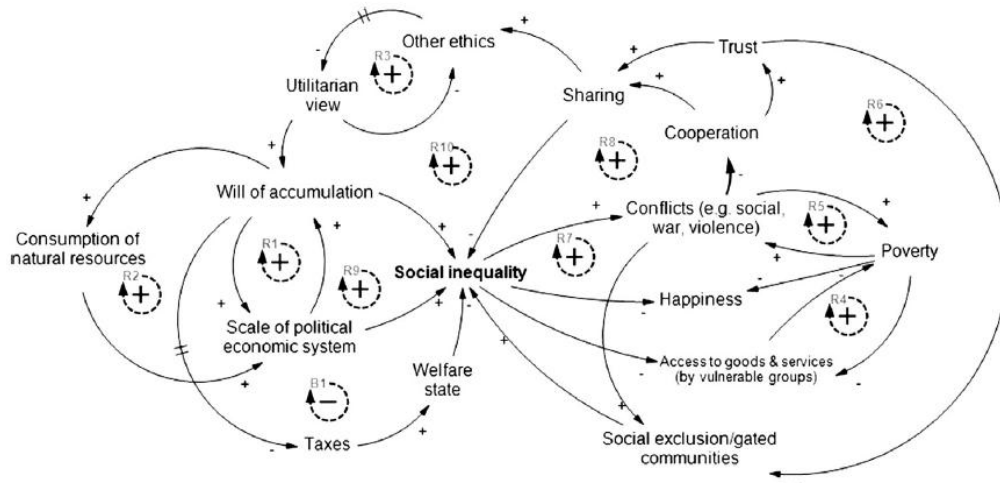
Other ethics

Trust

R3 +

Utilitarian view

Sharing

R6 +

Cooperation

R10 +

R8 +

Will of accumulation

Consumption of natural resources

Conflicts (e.g. social, war, violence)

R5 +

R1 +

R7 +

R9 +

Poverty

R2 +

Social inequality

Happiness

R4 +

Scale of political economic system

Access to goods & services (by vulnerable groups)

Welfare state

B1 −

Taxes

Social exclusion/gated communities

+

+

−

+

+

+

+

+

+

+

−

+

+

+

+

+

−

+

+

−

−

−

+

+

+

−

+